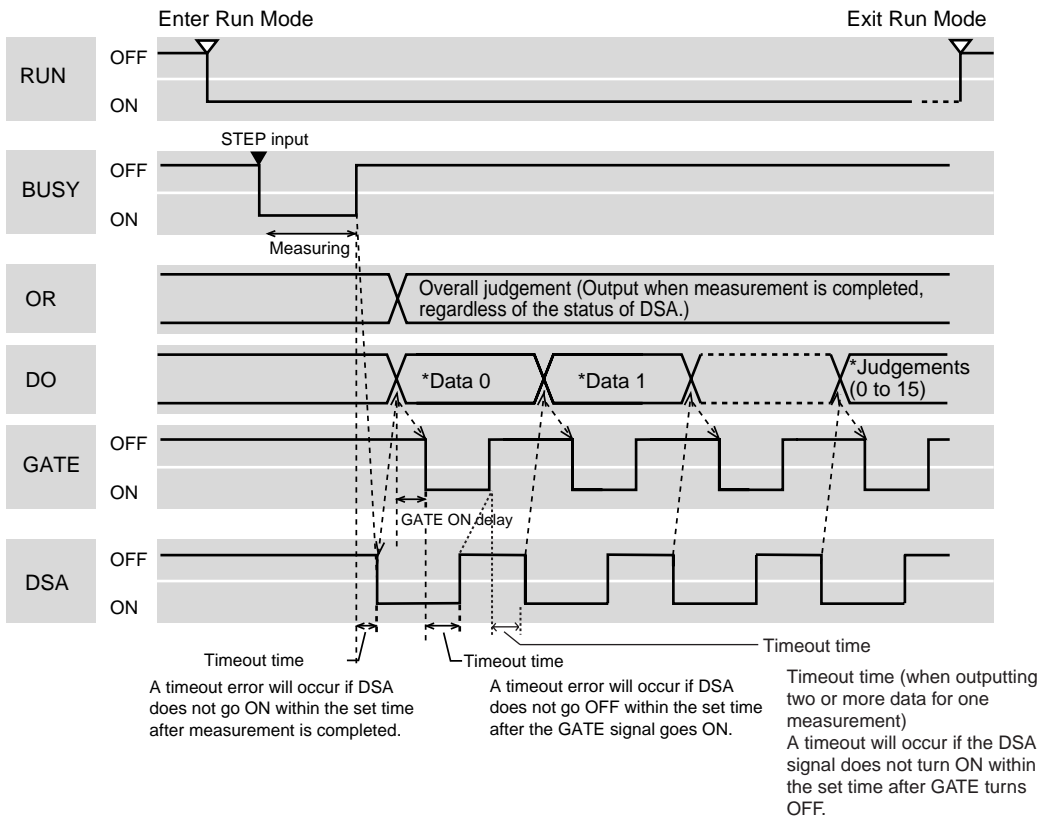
Enter Run Mode

Exit Run Mode

RUN OFF ON

STEP input

BUSY OFF ON

Measuring

OR

Overall judgement (Output when measurement is completed, regardless of the status of DSA.)

DO

*Data 0

*Data 1

*Judgements (0 to 15)

GATE OFF ON

GATE ON delay

DSA OFF ON

Timeout time

Timeout time

Timeout time

A timeout error will occur if DSA does not go ON within the set time after measurement is completed.

A timeout error will occur if DSA does not go OFF within the set time after the GATE signal goes ON.

Timeout time (when outputting two or more data for one measurement)
A timeout will occur if the DSA signal does not turn ON within the set time after GATE turns OFF.